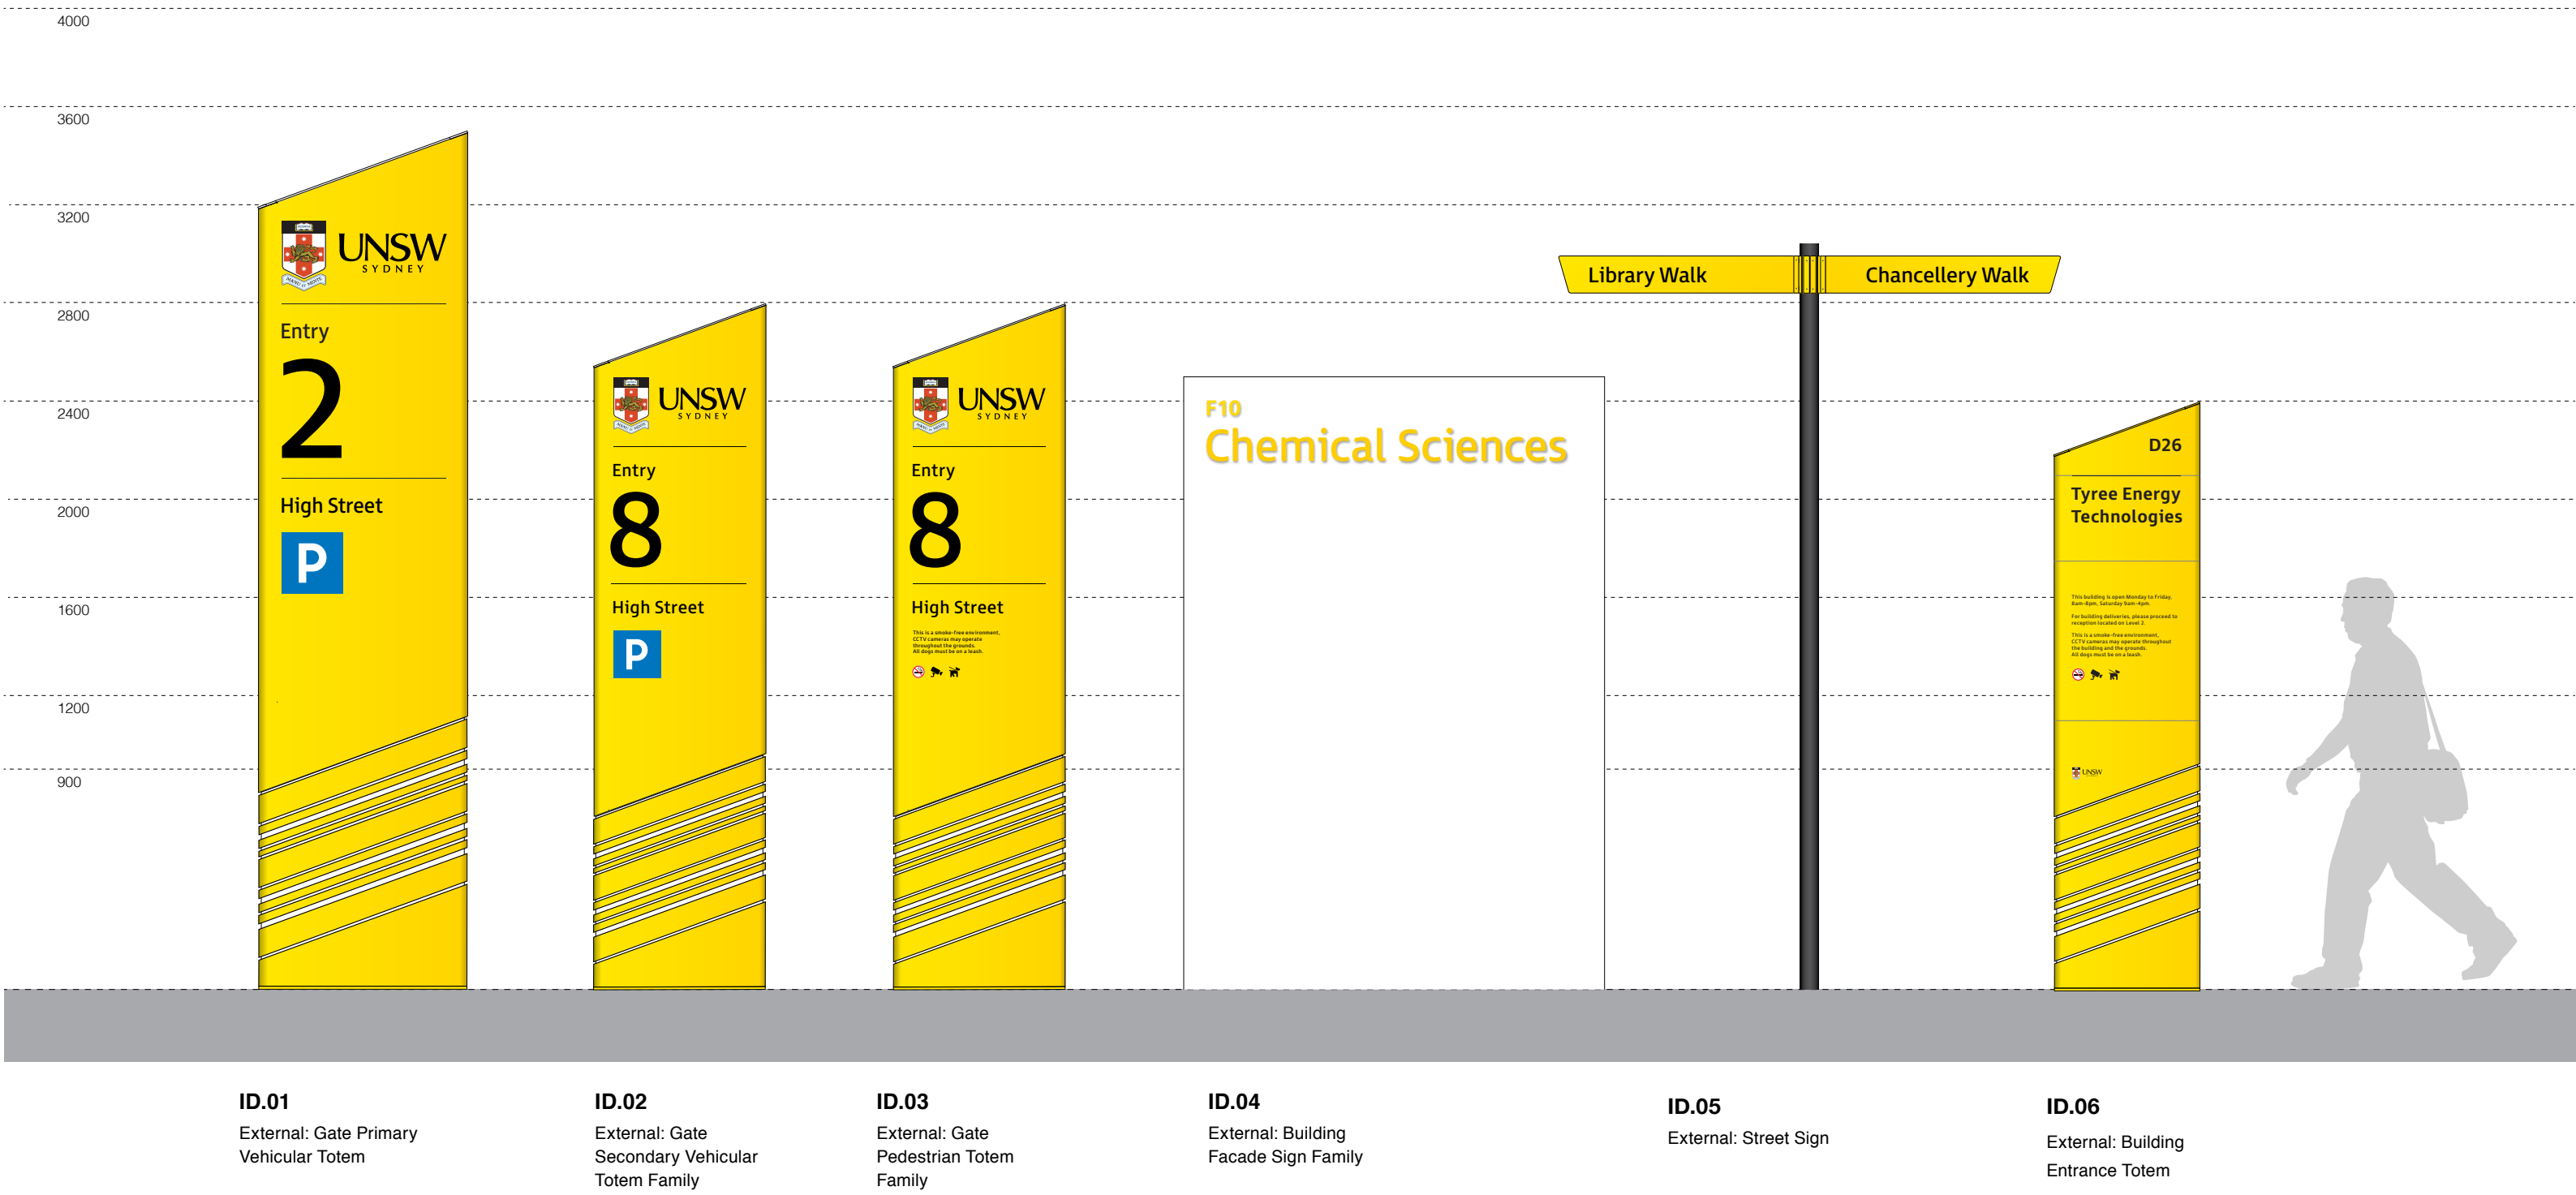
4000

3600

3200

2800

2400

2000

1600

1200

900

UNSW SYDNEY

Entry

2

High Street

P

UNSW SYDNEY

Entry

8

High Street

P

UNSW SYDNEY

Entry

8

High Street

This is a smoke-free environment. CCTV cameras may operate throughout the grounds. All dogs must be on a leash.

F10

Chemical Sciences

Library Walk

Chancellery Walk

D26

Tyree Energy Technologies

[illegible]

UNSW

ID.01

External: Gate Primary Vehicular Totem

ID.02

External: Gate Secondary Vehicular Totem Family

ID.03

External: Gate Pedestrian Totem Family

ID.04

External: Building Facade Sign Family

ID.05

External: Street Sign

ID.06

External: Building Entrance Totem